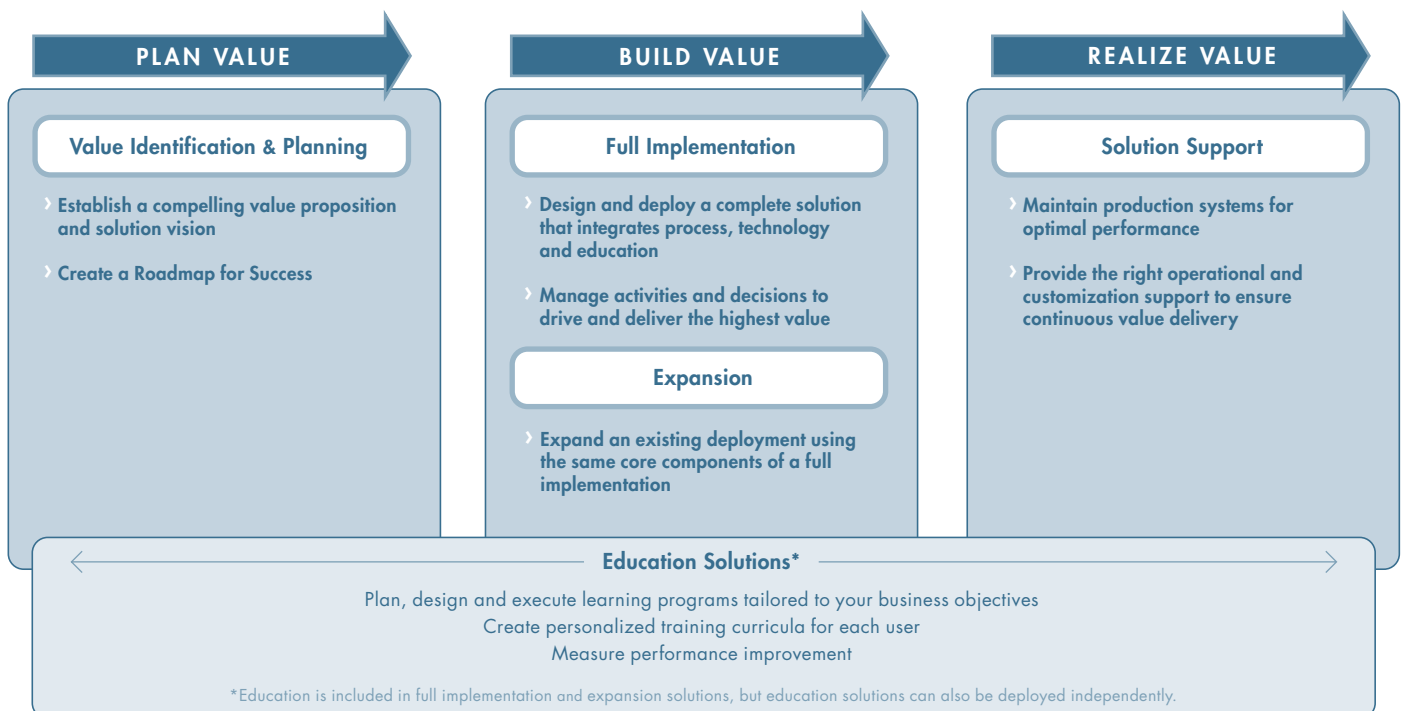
PLAN VALUE

Value Identification & Planning

› Establish a compelling value proposition and solution vision

› Create a Roadmap for Success

BUILD VALUE

Full Implementation

› Design and deploy a complete solution that integrates process, technology and education

› Manage activities and decisions to drive and deliver the highest value

Expansion

› Expand an existing deployment using the same core components of a full implementation

REALIZE VALUE

Solution Support

› Maintain production systems for optimal performance

› Provide the right operational and customization support to ensure continuous value delivery

Education Solutions*

Plan, design and execute learning programs tailored to your business objectives
Create personalized training curricula for each user
Measure performance improvement

*Education is included in full implementation and expansion solutions, but education solutions can also be deployed independently.